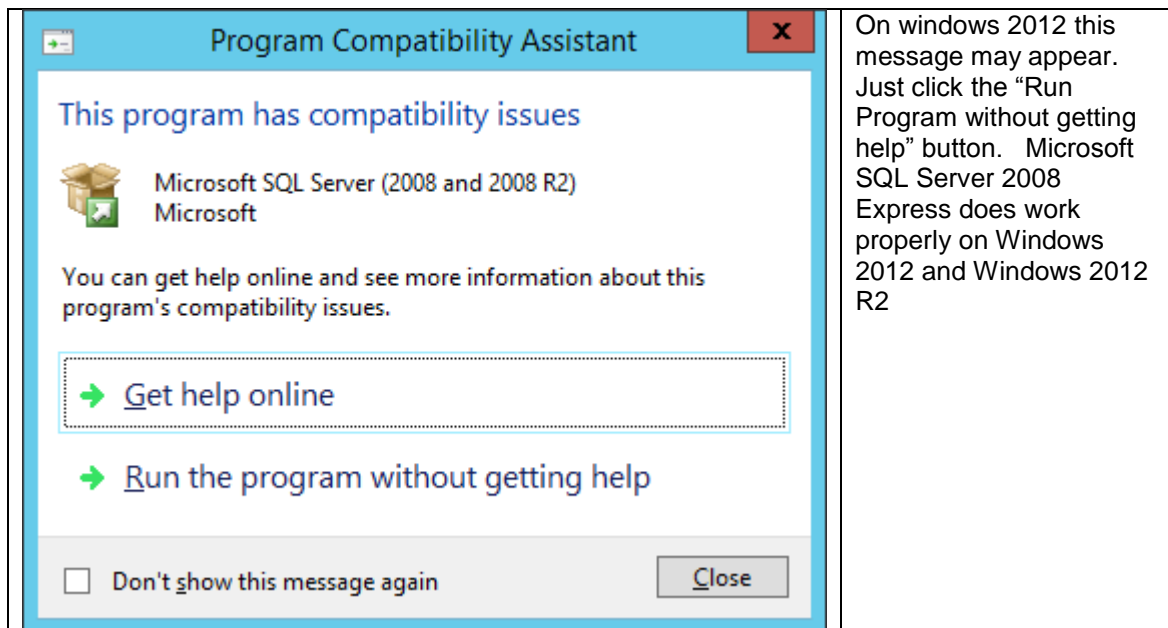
Program Compatibility Assistant

x

This program has compatibility issues

Microsoft SQL Server (2008 and 2008 R2)
Microsoft

You can get help online and see more information about this program's compatibility issues.

Get help online

Run the program without getting help

Don't show this message again

Close

On windows 2012 this message may appear. Just click the “Run Program without getting help” button. Microsoft SQL Server 2008 Express does work properly on Windows 2012 and Windows 2012 R2